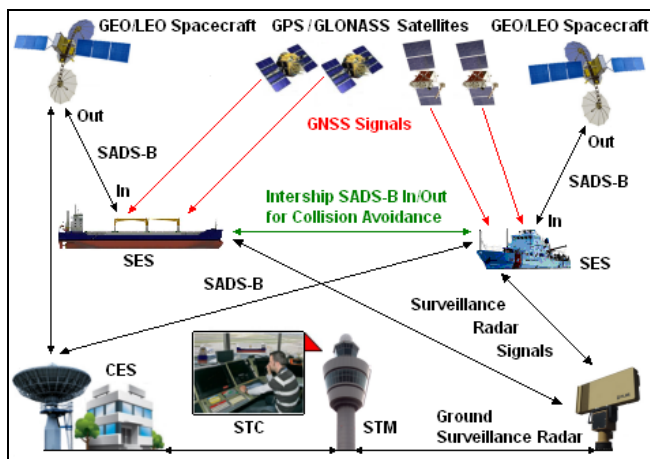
GEO/LEO Spacecraft

GPS / GLONASS Satellites

GEO/LEO Spacecraft

Out

GNSS Signals

Out

SADS-B

In

SADS-B

In

Intership SADS-B In/Out for Collision Avoidance

SES

SES

SADS-B

Surveillance Radar Signals

CES

STC

STM

Ground Surveillance Radar